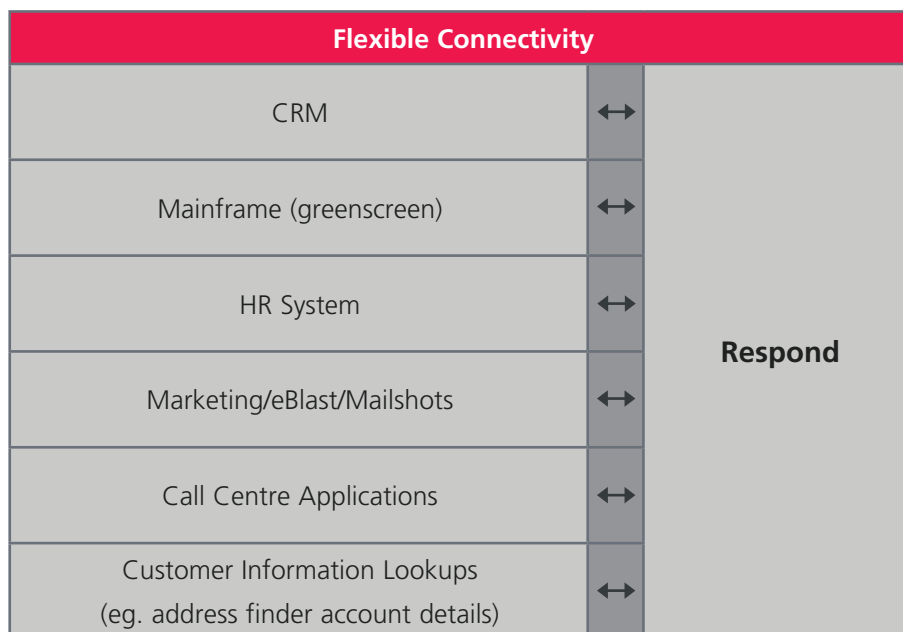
| Flexible Connectivity | | |
|---|---|---|
| CRM | ↔ | Respond |
| Mainframe (greenscreen) | ↔ | |
| HR System | ↔ | |
| Marketing/eBlast/Mailshots | ↔ | |
| Call Centre Applications | ↔ | |
| Customer Information Lookups (eg. address finder account details) | ↔ | |